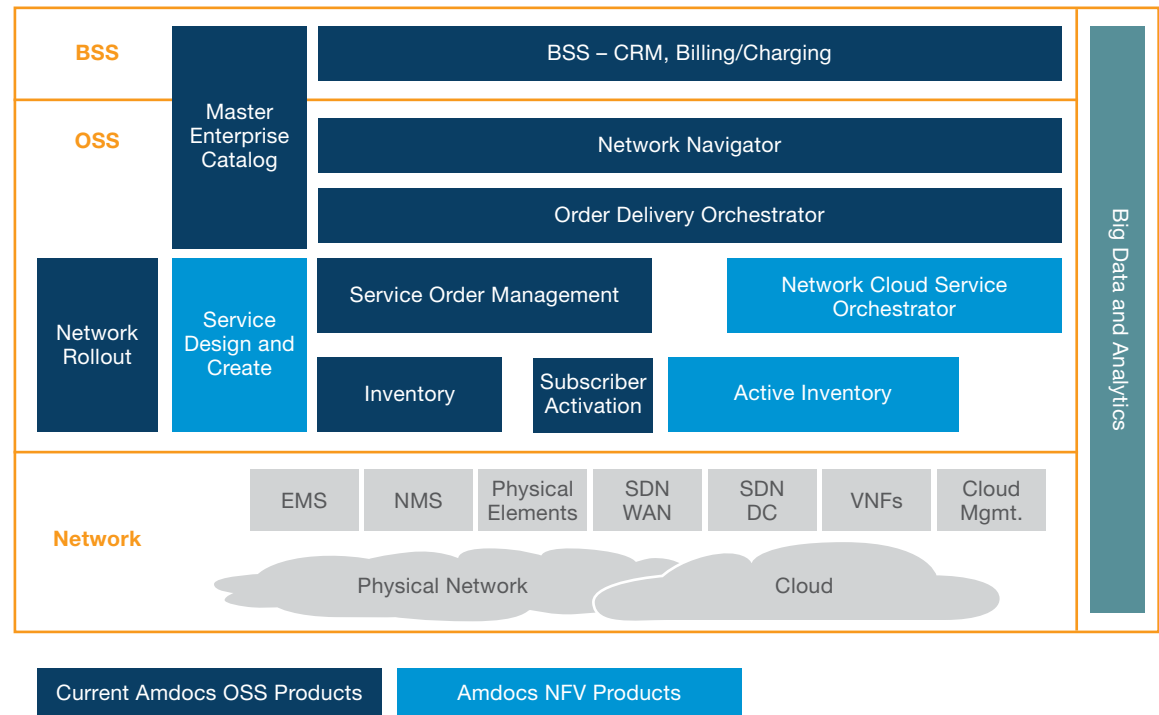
BSS

Master Enterprise Catalog

BSS – CRM, Billing/Charging

OSS

Network Navigator

Order Delivery Orchestrator

Network Rollout

Service Design and Create

Service Order Management

Network Cloud Service Orchestrator

Inventory

Subscriber Activation

Active Inventory

Big Data and Analytics

Network

EMS

NMS

Physical Elements

SDN WAN

SDN DC

VNFs

Cloud Mgmt.

Physical Network

Cloud

Current Amdocs OSS Products

Amdocs NFV Products